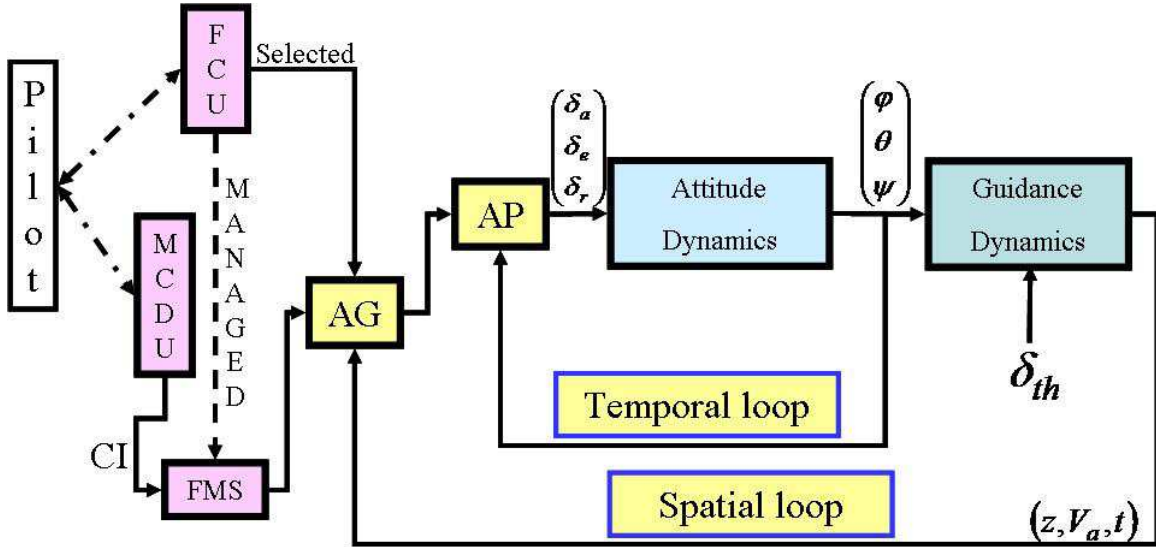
Pilot

FCU

Selected

MANAGED

MCDU

CI

FMS

AG

AP

$\begin{pmatrix} \delta_a \\ \delta_e \\ \delta_r \end{pmatrix}$

Attitude Dynamics

$\begin{pmatrix} \varphi \\ \theta \\ \psi \end{pmatrix}$

Guidance Dynamics

$\delta_{th}$

Temporal loop

Spatial loop

$(z, V_a, t)$